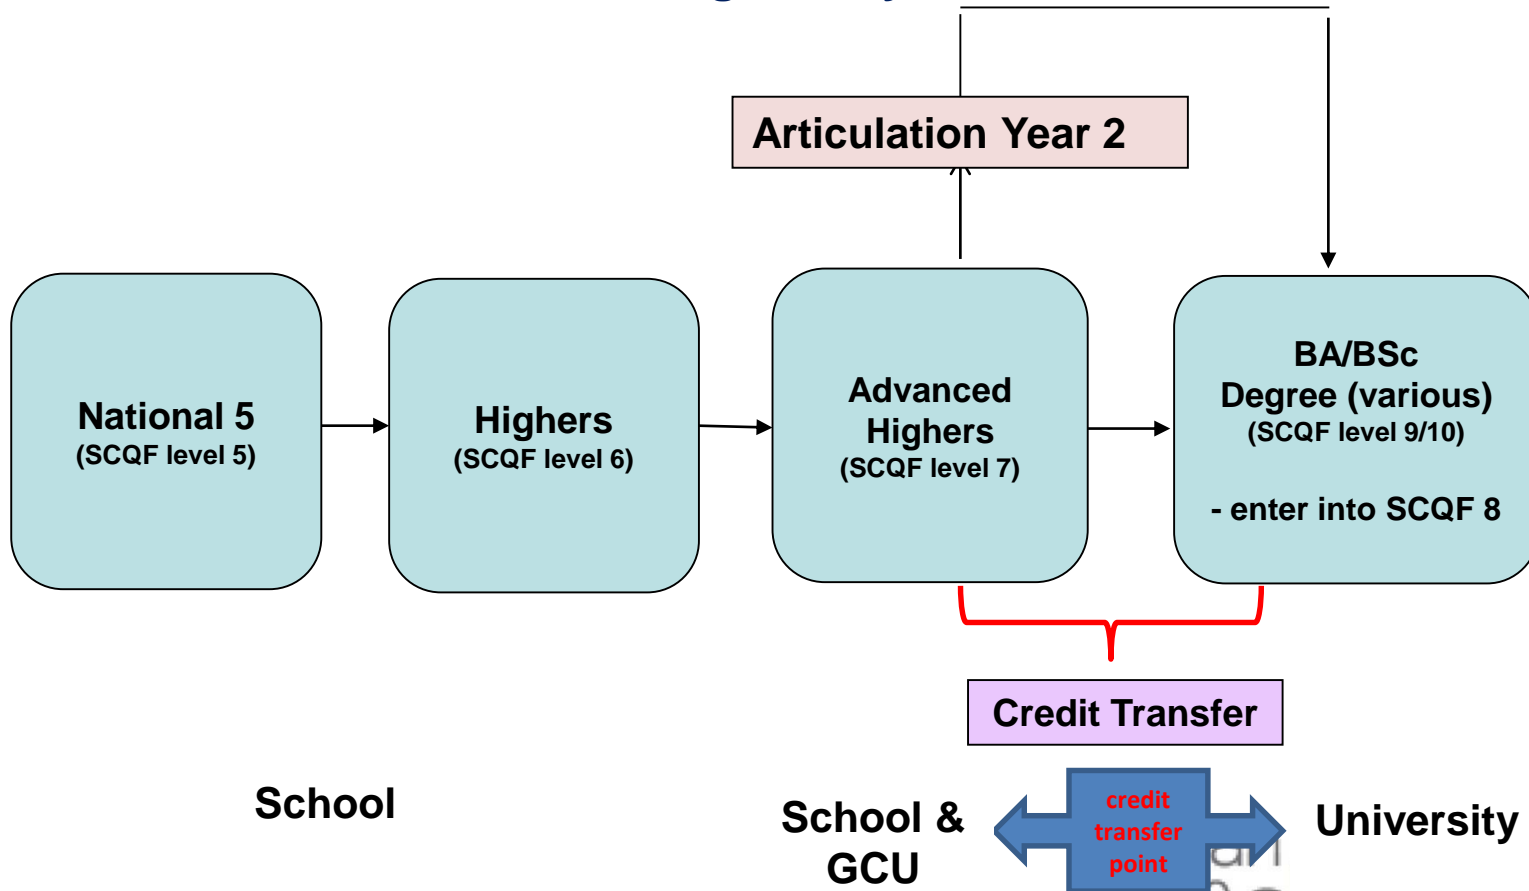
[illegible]

Articulation Year 2

National 5
(SCQF level 5)

Highers
(SCQF level 6)

Advanced Highers
(SCQF level 7)

BA/BSc Degree (various)
(SCQF level 9/10)

- enter into SCQF 8

Credit Transfer

School

School & GCU

credit transfer point

University